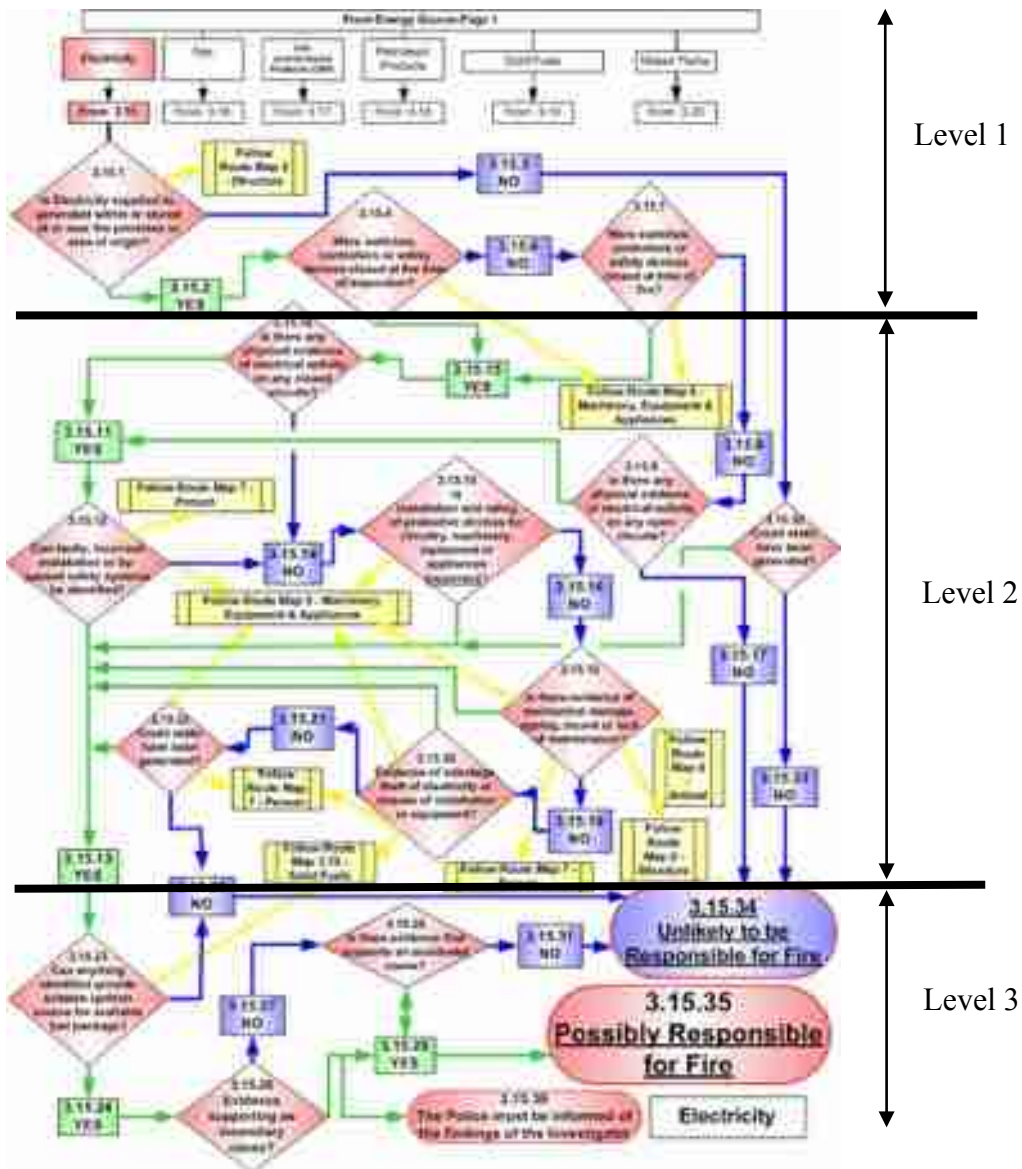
From Energy Source Page 1

Electricity

Gas

Petroleum Products

Solid Fuels

Route 3.15

Route 3.16

Route 3.17

Route 3.18

Route 3.19

Route 3.20

3.15.1 Is Electricity supplied to, generated within or stored at or near the premises or area of origin?

Follow Route Map 2 - Structure

3.15.3 NO

3.15.2 YES

3.15.4 Were switches, contactors or safety devices closed at the time of inspection?

3.15.6 NO

3.15.7 Were switches, contactors or safety devices closed at time of fire?

Level 1

3.15.10 Is there any physical evidence of electrical activity on any closed circuits?

3.15.15 YES

Follow Route Map 5 - Machinery, Equipment & Appliances

3.15.11 YES

3.15.8 NO

3.15.9 Is there any physical evidence of electrical activity on any open circuits?

Follow Route Map 7 - Person

3.15.12 Can faulty, incorrect installation or by-passed safety systems be identified?

3.15.16 NO

3.15.14 Is installation and rating of protection devices for circuitry, machinery, equipment or appliances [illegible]

3.15.20 Could static have been generated?

Follow Route Map 5 - Machinery, Equipment & Appliances

3.15.14 NO

Level 2

3.15.17 NO

3.15.18 Is there evidence of mechanical damage, ageing, misuse or lack of maintenance?

3.15.22 Could static have been generated?

3.15.21 NO

3.15.20 Evidence of sabotage, theft of electricity or misuse of installation or equipment?

Follow Route Map 6 - Animal

Follow Route Map 7 - Person

3.15.19 NO

3.15.23 NO

Follow Route Map 2 - Structure

Follow Route Map 3.15 - Solid Fuels

Follow Route Map 7 - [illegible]

3.15.13 YES

NO

3.15.34 Unlikely to be Responsible for Fire

3.15.25 Can anything identified provide suitable ignition source for available fuel package?

3.15.26 Is there evidence that supports an accidental cause?

3.15.31 NO

Level 3

3.15.35 Possibly Responsible for Fire

3.15.27 NO

3.15.29 YES

3.15.24 YES

3.15.28 Evidence supporting an incendiary cause?

3.15.30 The Police must be informed of the findings of the investigation

Electricity